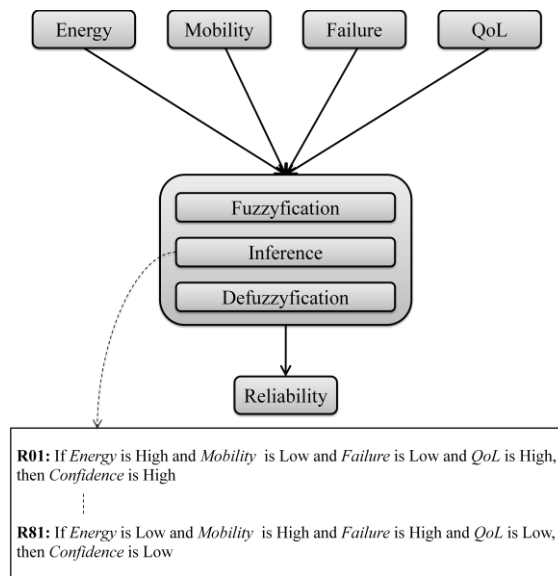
Energy

Mobility

Failure

QoL

Fuzzyfication

Inference

Defuzzyfication

Reliability

**R01:** If *Energy* is High and *Mobility* is Low and *Failure* is Low and *QoL* is High, then *Confidence* is High

**R81:** If *Energy* is Low and *Mobility* is High and *Failure* is High and *QoL* is Low, then *Confidence* is Low